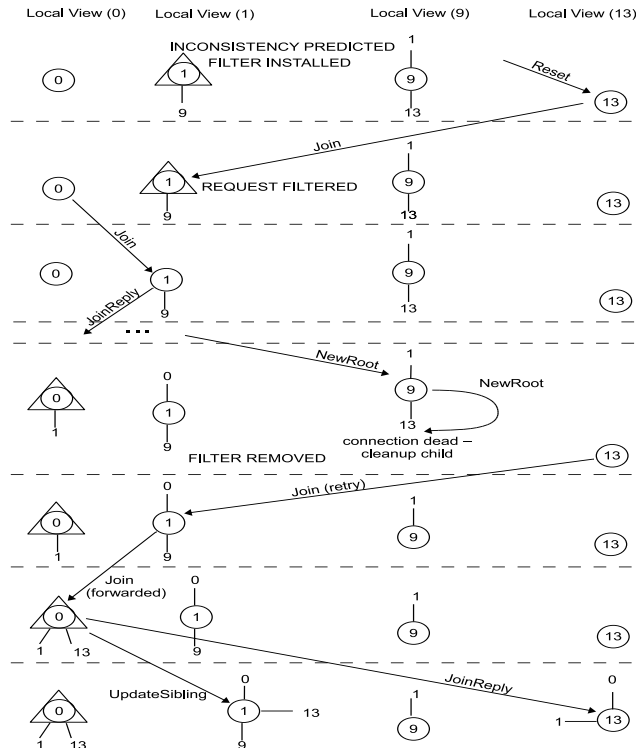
Local View (0) Local View (1) Local View (9) Local View (13)

INCONSISTENCY PREDICTED FILTER INSTALLED

0 1 9 1 9 13 Reset 13

Join

0 1 REQUEST FILTERED 9 1 9 13 13

Join

0 1 9 1 9 13 13

JoinReply ...

NewRoot

0 1 0 1 9 1 9 13 NewRoot

connection dead – cleanup child

FILTER REMOVED 13

Join (retry)

0 1 0 1 9 1 9 13

Join (forwarded)

0 1 13 0 1 9 1 9 13

UpdateSibling JoinReply

0 1 13 0 1 13 9 1 9 0 1 13